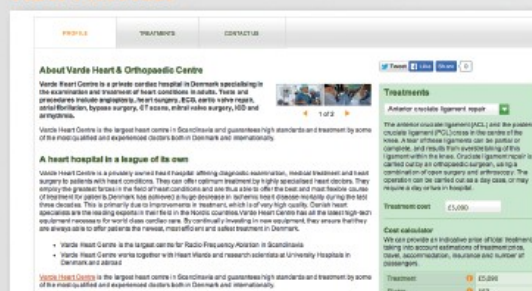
PROFILE TREATMENTS CONTACT US

About Varde Heart & Orthopaedic Centre

Varde Heart Centre is a private cardiac hospital in Denmark specialising in the examination and treatment of heart conditions in adults. Tests and procedures include angioplasty, heart surgery, ECG, aortic valve repair, atrial fibrillation, bypass surgery, CT scans, mitral valve surgery, ICD and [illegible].

1 of 2

Varde Heart Centre is the largest heart centre in Scandinavia and guarantees high standards and treatment by some of the most qualified and experienced doctors both in Denmark and internationally.

A heart hospital in a league of its own

Varde Heart Centre is a privately owned heart hospital offering diagnostic examination, medical treatment and heart surgery to patients with heart conditions. They can offer optimum treatment by highly specialised heart doctors. They employ the greatest factors in the field of heart conditions and are thus able to offer the best and most flexible courses of treatment for patients. Denmark has achieved a huge decrease in ischemic heart disease mortality during the last three decades. This is primarily due to improvements in treatment, which is of very high quality. Danish heart specialists are the leading experts in their field in the Nordic countries. Varde Heart Centre has all the latest high-tech equipment necessary for world class cardiac care. By continually investing in new equipment, they ensure that they are always able to offer patients the newest, most efficient and safest treatment in Denmark.

• Varde Heart Centre is the largest centre for Radio Frequency Ablation in Scandinavia
• Varde Heart Centre works together with Heart Wards and research scientists at University Hospitals in Denmark and abroad

Varde Heart Centre is the largest heart centre in Scandinavia and guarantees high standards and treatment by some of the most qualified and experienced doctors both in Denmark and internationally.

Tweet Like Share 0

Treatments

Anterior cruciate ligament repair

The anterior cruciate ligament (ACL) and the posterior cruciate ligament (PCL) cross in the centre of the knee. A tear of these ligaments can be partial or complete, and results from overstretching of the ligament within the knee. Cruciate ligament repair is carried out by an orthopaedic surgeon, using a combination of open surgery and arthroscopy. The operation can be carried out as a day case, or may require a day or two in hospital.

Treatment cost £5,690

Cost calculator

We can provide an indicative price of total treatment, taking into account estimations of treatment price, travel, accommodation, insurance and number of passengers.

Treatment £5,696